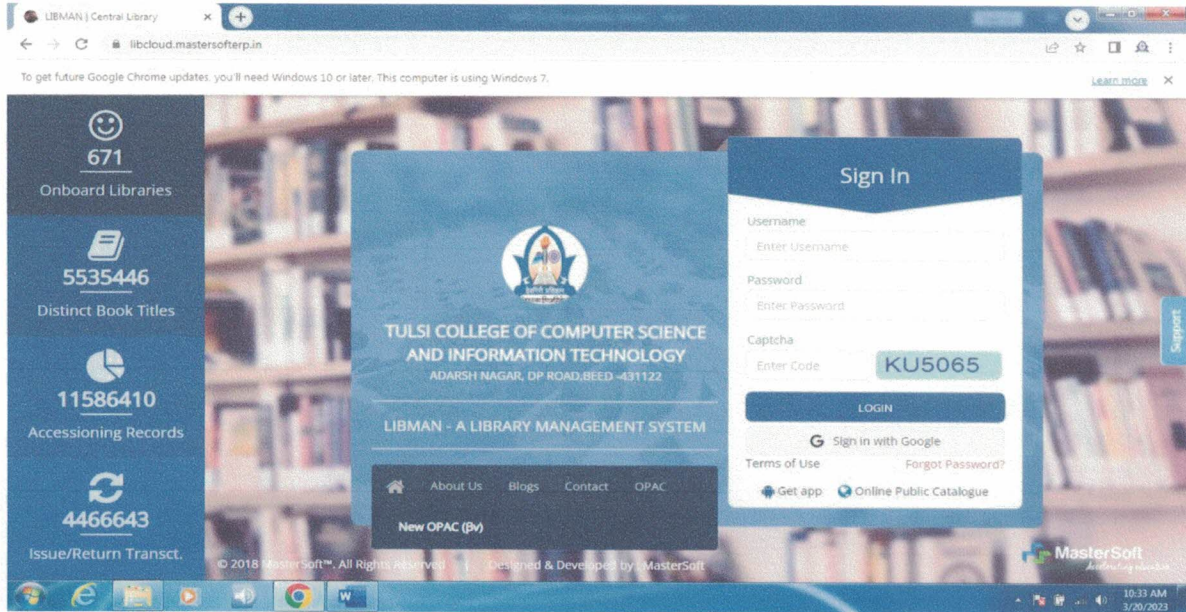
LIBMAN | Central Library

libcloud.mastersofterp.in

To get future Google Chrome updates, you'll need Windows 10 or later. This computer is using Windows 7.

Learn more

671
Onboard Libraries

5535446
Distinct Book Titles

11586410
Accessioning Records

4466643
Issue/Return Transct.

TULSI COLLEGE OF COMPUTER SCIENCE AND INFORMATION TECHNOLOGY
ADARSH NAGAR, DP ROAD,BEED -431122

LIBMAN - A LIBRARY MANAGEMENT SYSTEM

About Us Blogs Contact OPAC

New OPAC (βv)

Sign In

Username
Enter Username

Password
Enter Password

Captcha
Enter Code
KU5065

LOGIN

Sign in with Google

Terms of Use
Forgot Password?

Get app
Online Public Catalogue

Support

© 2018 MasterSoft™. All Rights Reserved | Designed & Developed by MasterSoft

MasterSoft

10:33 AM
3/20/2023